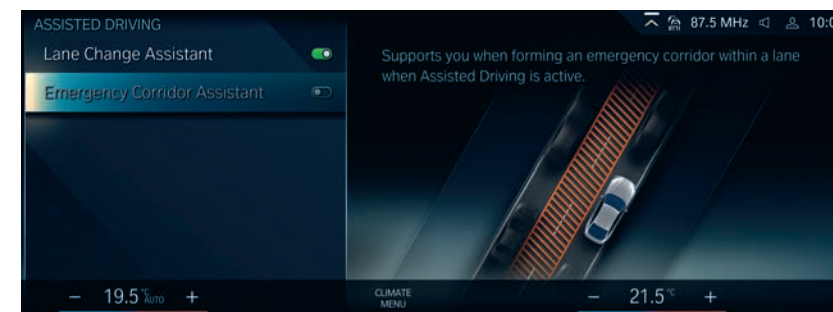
ASSISTED DRIVING

87.5 MHz 10:0

Lane Change Assistant

Emergency Corridor Assistant

Supports you when forming an emergency corridor within a lane when Assisted Driving is active.

− 19.5 °C AUTO +

CLIMATE MENU

− 21.5 °C +